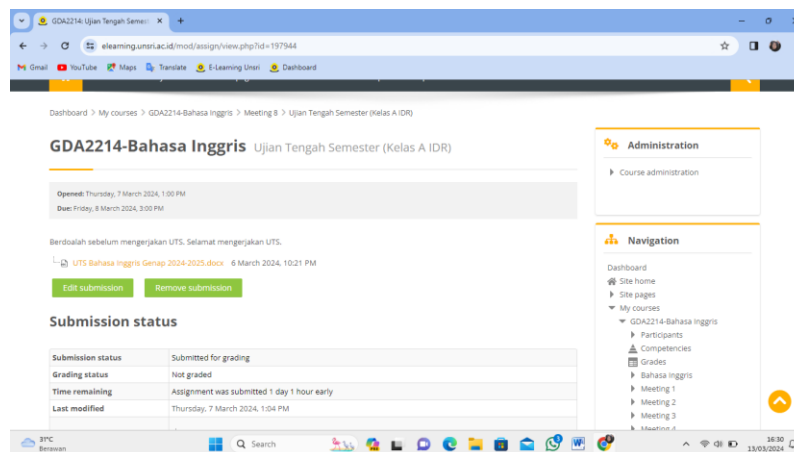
GDA2214: Ujian Tengah Semester ×

elearning.unsri.ac.id/mod/assign/view.php?id=197944

Gmail YouTube Maps Translate E-Learning Unsri Dashboard

Dashboard > My courses > GDA2214-Bahasa Inggris > Meeting 8 > Ujian Tengah Semester (Kelas A IDR)

GDA2214-Bahasa Inggris Ujian Tengah Semester (Kelas A IDR)

Opened: Thursday, 7 March 2024, 1:00 PM
Due: Friday, 8 March 2024, 3:00 PM

Berdoalah sebelum mengerjakan UTS. Selamat mengerjakan UTS.

UTS Bahasa Inggris Genap 2024-2025.docx 6 March 2024, 10:21 PM

Edit submission Remove submission

Submission status

| Submission status | Submitted for grading |
|---|---|
| Grading status | Not graded |
| Time remaining | Assignment was submitted 1 day 1 hour early |
| Last modified | Thursday, 7 March 2024, 1:04 PM |

Administration

Course administration

Navigation

Dashboard
Site home
Site pages
My courses
GDA2214-Bahasa Inggris
Participants
Competencies
Grades
Bahasa Inggris
Meeting 1
Meeting 2
Meeting 3
Meeting 4

31°C
Berawan

Search

16:30
13/03/2024